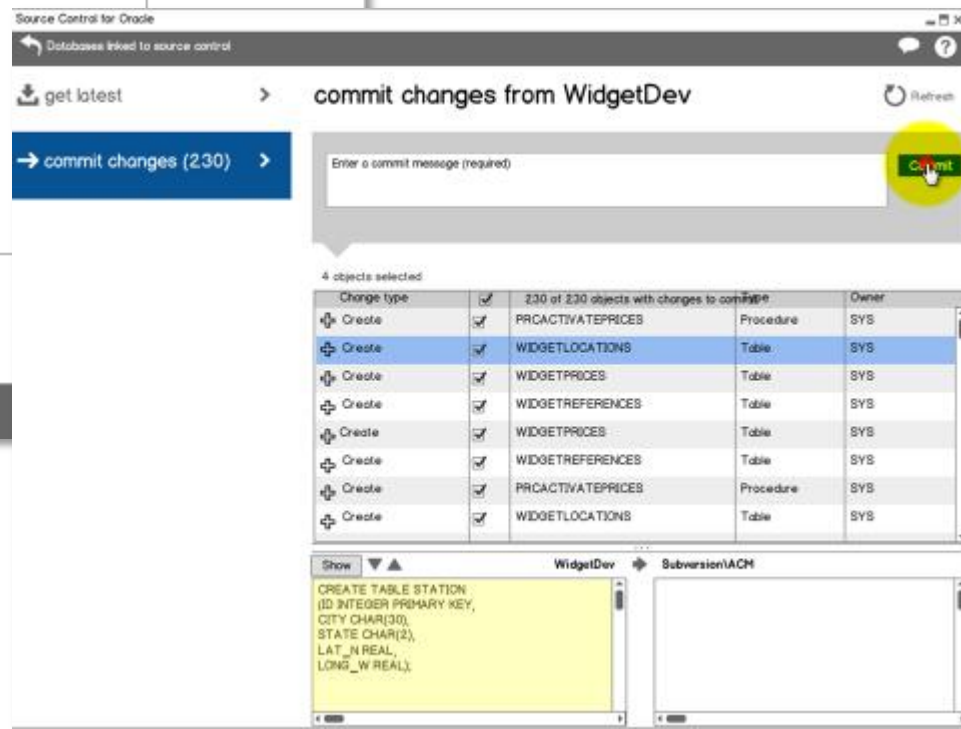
Source Control for Oracle

Databases linked to source control

get latest >

→ commit changes (230) >

commit changes from WidgetDev

Refresh

Enter a commit message (required)

Commit

4 objects selected

| Change type | ☑ | 230 of 230 objects with changes to commit | Type | Owner |
|---|---|---|---|---|
| Create | ☑ | PRCACTIVATEPRICES | Procedure | SYS |
| Create | ☑ | WIDGETLOCATIONS | Table | SYS |
| Create | ☑ | WIDGETPRICES | Table | SYS |
| Create | ☑ | WIDGETREFERENCES | Table | SYS |
| Create | ☑ | WIDGETPRICES | Table | SYS |
| Create | ☑ | WIDGETREFERENCES | Table | SYS |
| Create | ☑ | PRCACTIVATEPRICES | Procedure | SYS |
| Create | ☑ | WIDGETLOCATIONS | Table | SYS |

Show

WidgetDev

Subversion\ACM

CREATE TABLE STATION
(ID INTEGER PRIMARY KEY,
CITY CHAR(30),
STATE CHAR(2),
LAT_N REAL,
LONG_W REAL);